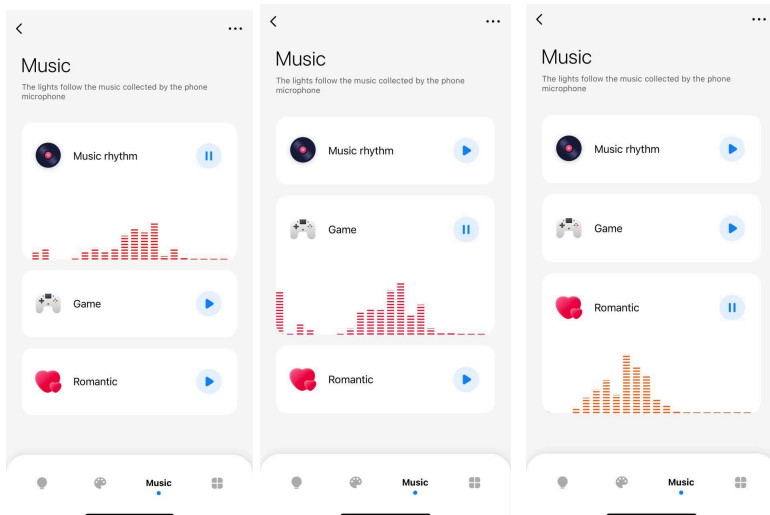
Music

The lights follow the music collected by the phone microphone

Music rhythm

Game

Romantic

Music

Music

The lights follow the music collected by the phone microphone

Music rhythm

Game

Romantic

Music

Music

The lights follow the music collected by the phone microphone

Music rhythm

Game

Romantic

Music